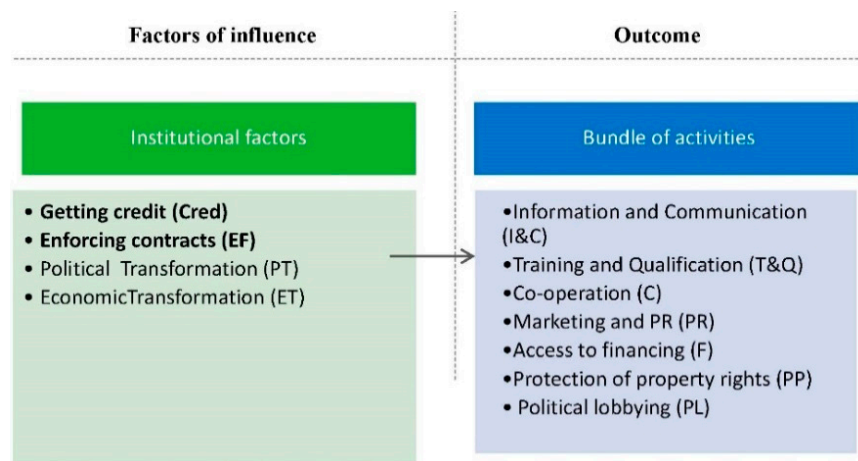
Factors of influence

Outcome

Institutional factors

• Getting credit (Cred)
• Enforcing contracts (EF)
• Political Transformation (PT)
• EconomicTransformation (ET)

Bundle of activities

•Information and Communication (I&C)
•Training and Qualification (T&Q)
•Co-operation (C)
•Marketing and PR (PR)
•Access to financing (F)
•Protection of property rights (PP)
• Political lobbying (PL)